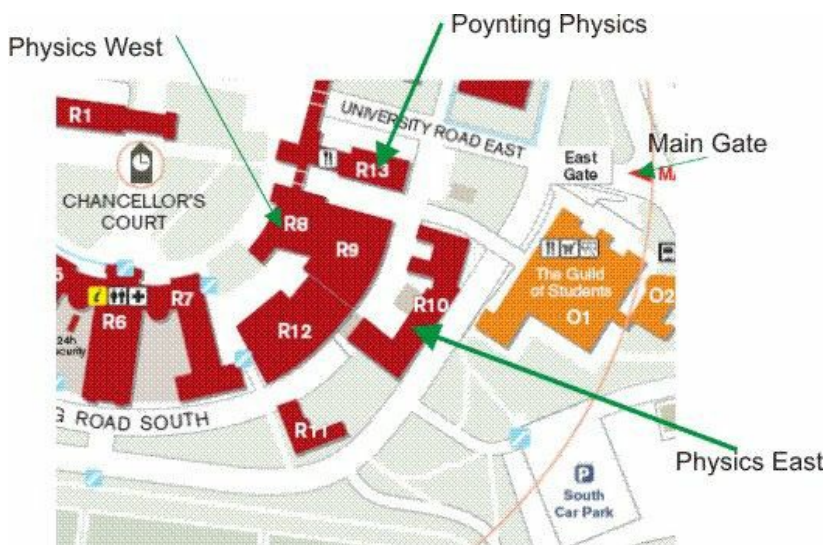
Poynting Physics

Physics West

R1

UNIVERSITY ROAD EAST

Main Gate

East Gate

R13

CHANCELLOR'S COURT

R8

R9

The Guild of Students

O1

O2

R10

R7

R6

R12

24h security

G ROAD SOUTH

R11

Physics East

P

South Car Park